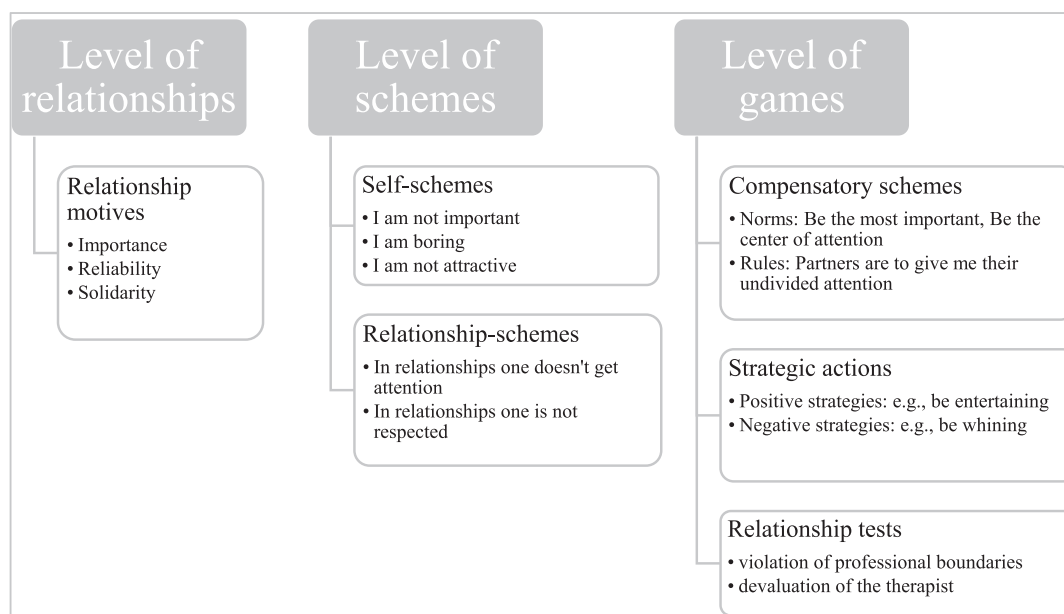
Level of relationships

Relationship motives
• Importance
• Reliability
• Solidarity

Level of schemes

Self-schemes
• I am not important
• I am boring
• I am not attractive

Relationship-schemes
• In relationships one doesn't get attention
• In relationships one is not respected

Level of games

Compensatory schemes
• Norms: Be the most important, Be the center of attention
• Rules: Partners are to give me their undivided attention

Strategic actions
• Positive strategies: e.g., be entertaining
• Negative strategies: e.g., be whining

Relationship tests
• violation of professional boundaries
• devaluation of the therapist